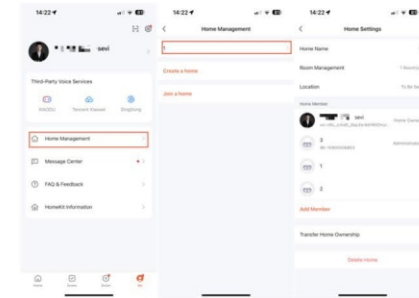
14:22

sevi

Third-Party Voice Services

Tencent Xiaowei

DingDong

Home Management

Message Center

FAQ & Feedback

HomeKit Information

Home

Scene

Device

Me

14:22

Home Management

1

Create a home

Join a home

14:22

Home Settings

Home Name

Room Management

Location

Home Member

sevi

Home Owner

3

Administrator

1

2

Add Member

Transfer Home Ownership

Delete Home